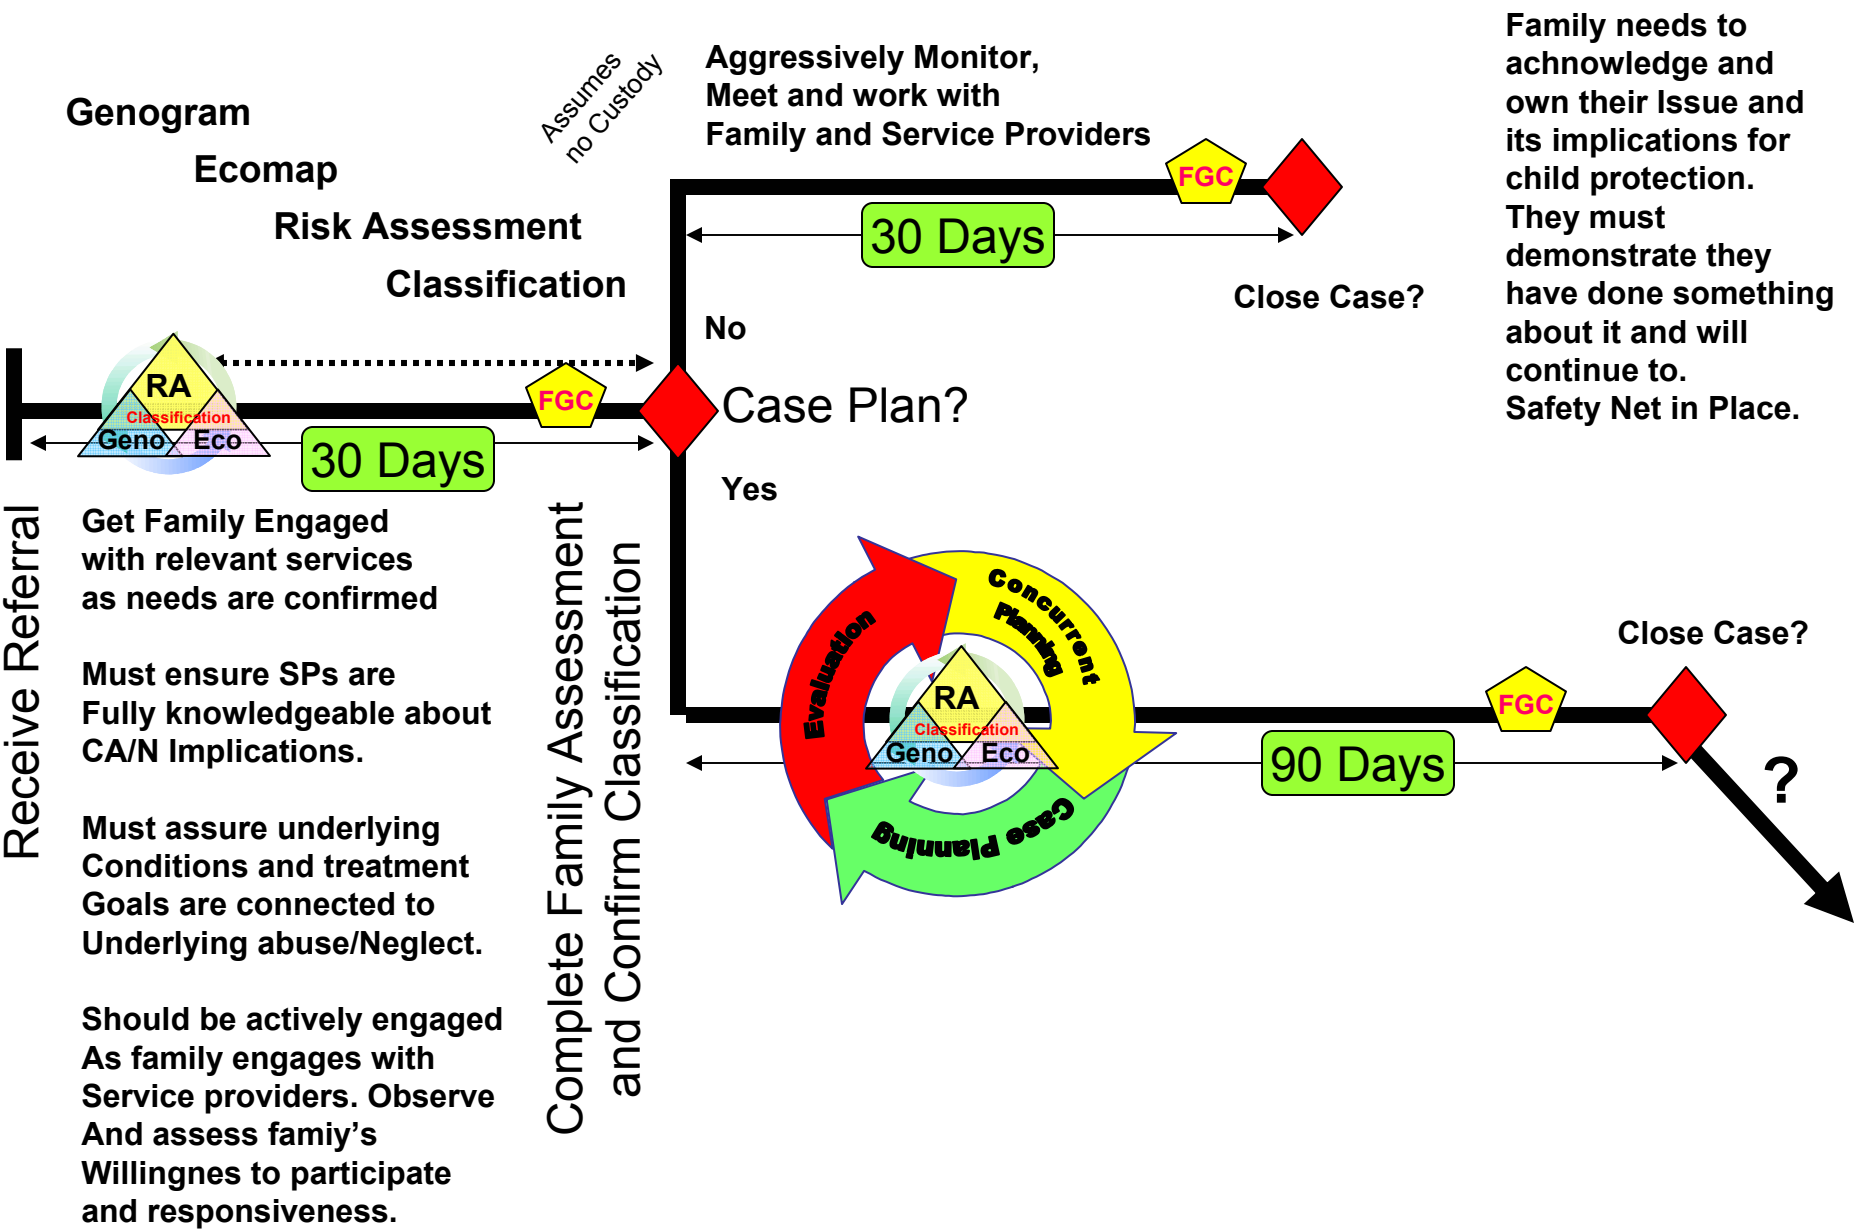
Genogram
Ecomap
Risk Assessment
Classification

Assumes no Custody

Aggressively Monitor, Meet and work with Family and Service Providers

FGC

30 Days

Close Case?

Family needs to acknowledge and own their Issue and its implications for child protection. They must demonstrate they have done something about it and will continue to. Safety Net in Place.

No

RA
Classification
Geno Eco

FGC

Case Plan?

30 Days

Yes

Receive Referral

Get Family Engaged with relevant services as needs are confirmed

Must ensure SPs are Fully knowledgeable about CA/N Implications.

Must assure underlying Conditions and treatment Goals are connected to Underlying abuse/Neglect.

Should be actively engaged As family engages with Service providers. Observe And assess famiy's Willingnes to participate and responsiveness.

Complete Family Assessment and Confirm Classification

Concurrent Planning
Evaluation
Case Planning
RA
Classification
Geno Eco

Close Case?

FGC

90 Days

?